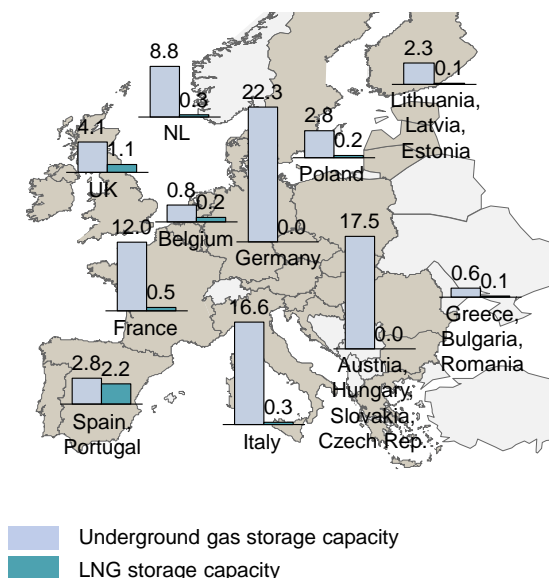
8.8
0.3
NL

2.3
0.1
Lithuania, Latvia, Estonia

22.3

4.1
1.1
UK

2.8
0.2
Poland

0.8
0.2
Belgium

0.0
Germany

12.0
0.5
France

17.5
0.0
Austria, Hungary, Slovakia, Czech Rep.

0.6
0.1
Greece, Bulgaria, Romania

16.6
0.3
Italy

2.8
2.2
Spain, Portugal

Underground gas storage capacity
LNG storage capacity